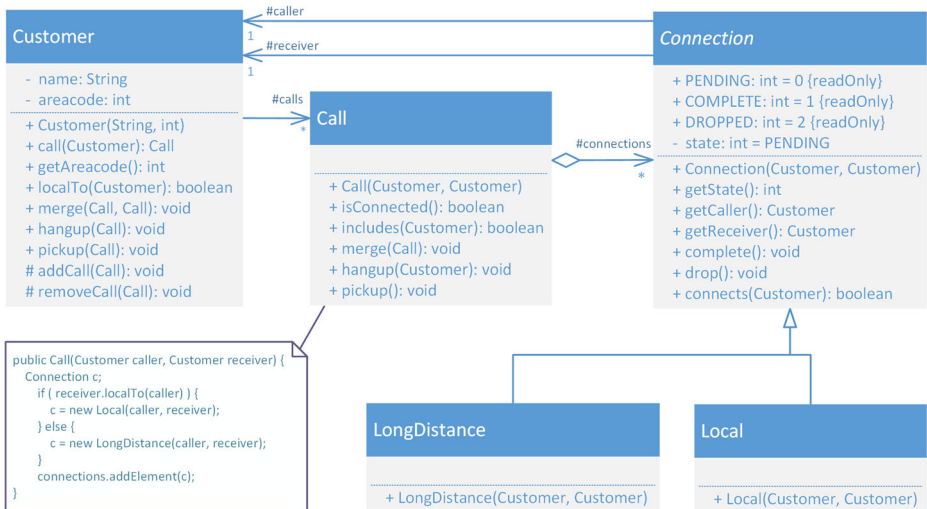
Customer

- name: String
- areacode: int

+ Customer(String, int)
+ call(Customer): Call
+ getAreacode(): int
+ localTo(Customer): boolean
+ merge(Call, Call): void
+ hangup(Call): void
+ pickup(Call): void
# addCall(Call): void
# removeCall(Call): void

#caller
1
#receiver
1

#calls
*

Call

+ Call(Customer, Customer)
+ isConnected(): boolean
+ includes(Customer): boolean
+ merge(Call): void
+ hangup(Customer): void
+ pickup(): void

#connections
*

Connection

+ PENDING: int = 0 {readOnly}
+ COMPLETE: int = 1 {readOnly}
+ DROPPED: int = 2 {readOnly}
- state: int = PENDING

+ Connection(Customer, Customer)
+ getState(): int
+ getCaller(): Customer
+ getReceiver(): Customer
+ complete(): void
+ drop(): void
+ connects(Customer): boolean

public Call(Customer caller, Customer receiver) {
Connection c;
if ( receiver.localTo(caller) ) {
c = new Local(caller, receiver);
} else {
c = new LongDistance(caller, receiver);
}
connections.addElement(c);
}

LongDistance

+ LongDistance(Customer, Customer)

Local

+ Local(Customer, Customer)